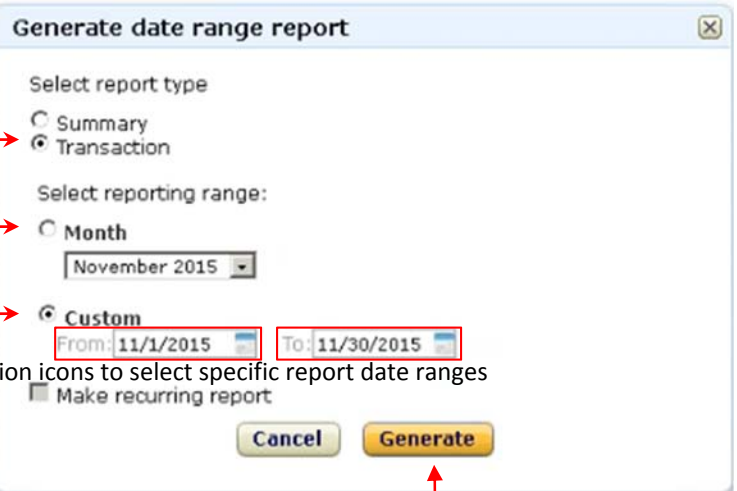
Generate date range report

Select report type

Summary

Transaction

Select reporting range:

Month

November 2015

Custom

From: 11/1/2015

To: 11/30/2015

ion icons to select specific report date ranges

Make recurring report

Cancel

Generate